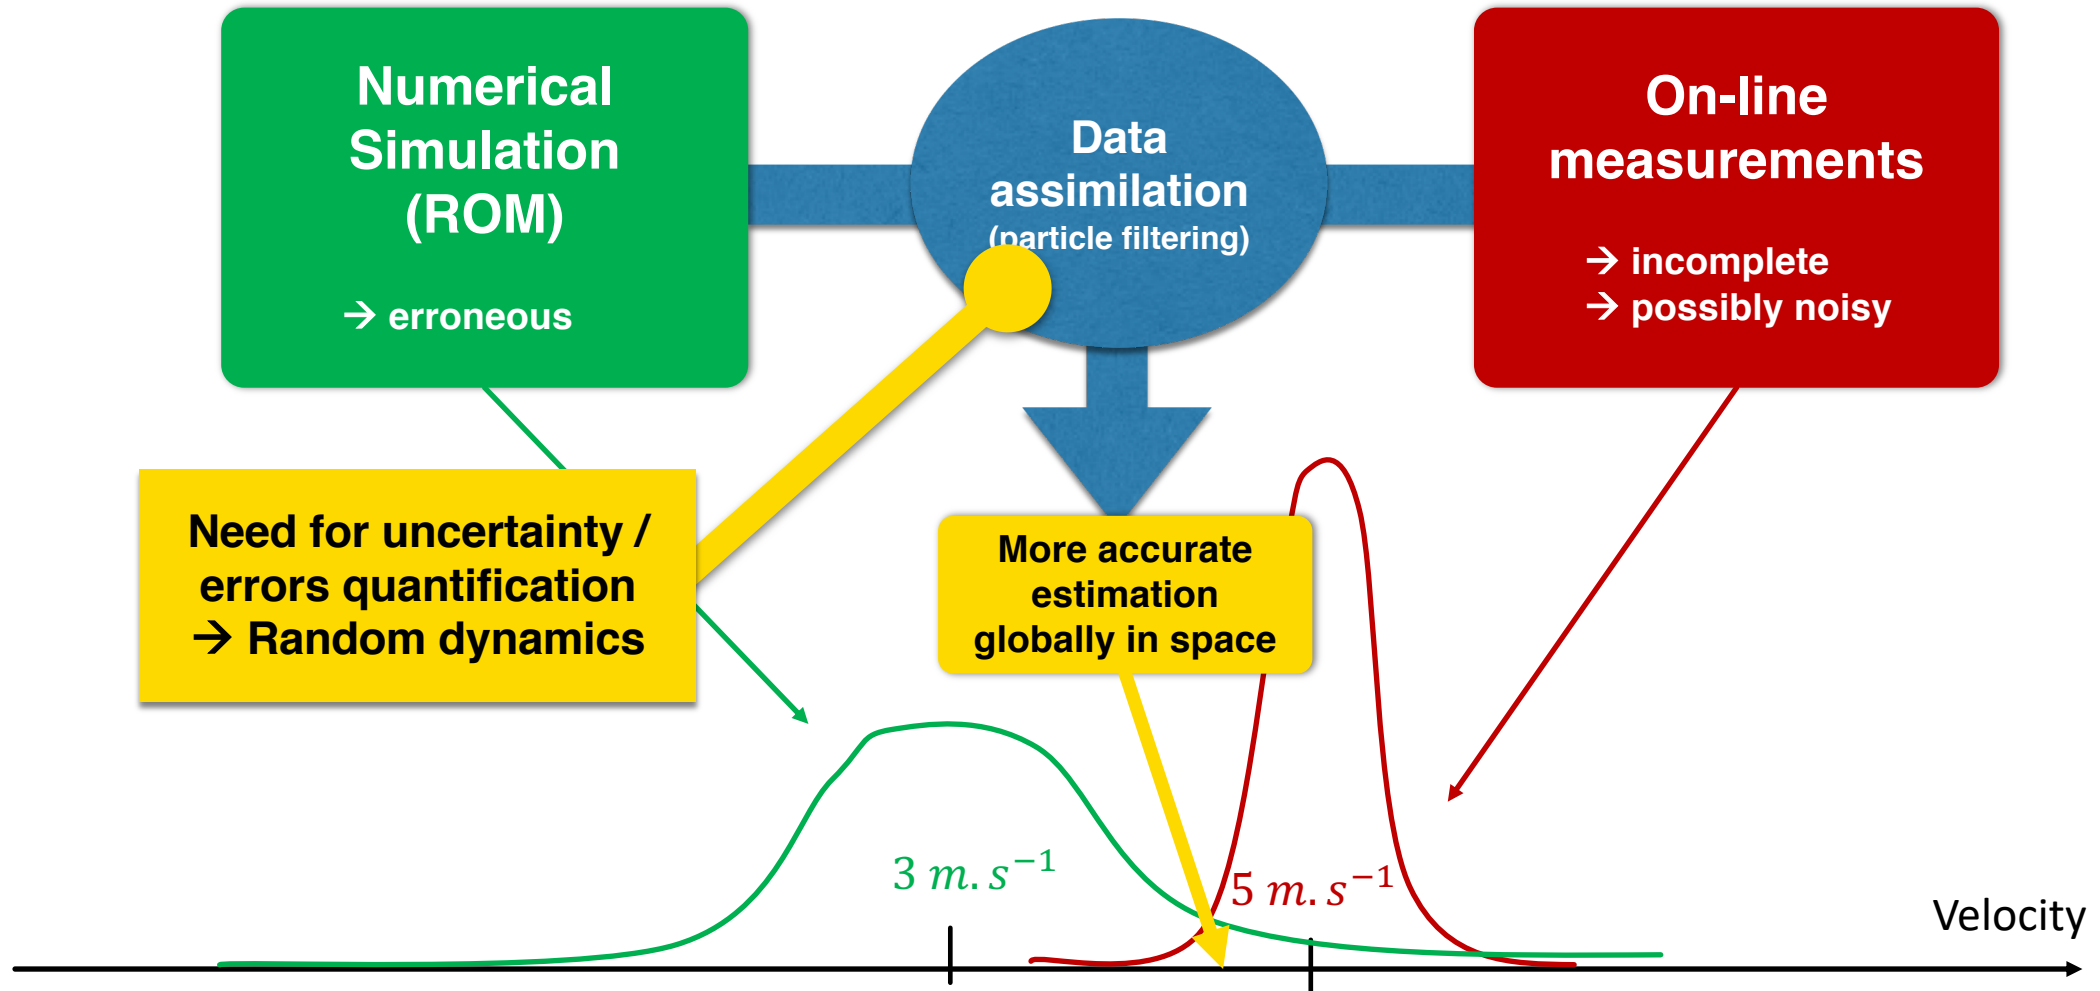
Numerical Simulation (ROM)

→ erroneous

Data assimilation (particle filtering)

On-line measurements

→ incomplete
→ possibly noisy

Need for uncertainty / errors quantification
→ Random dynamics

More accurate estimation globally in space

$3\ m.s^{-1}$

$5\ m.s^{-1}$

Velocity